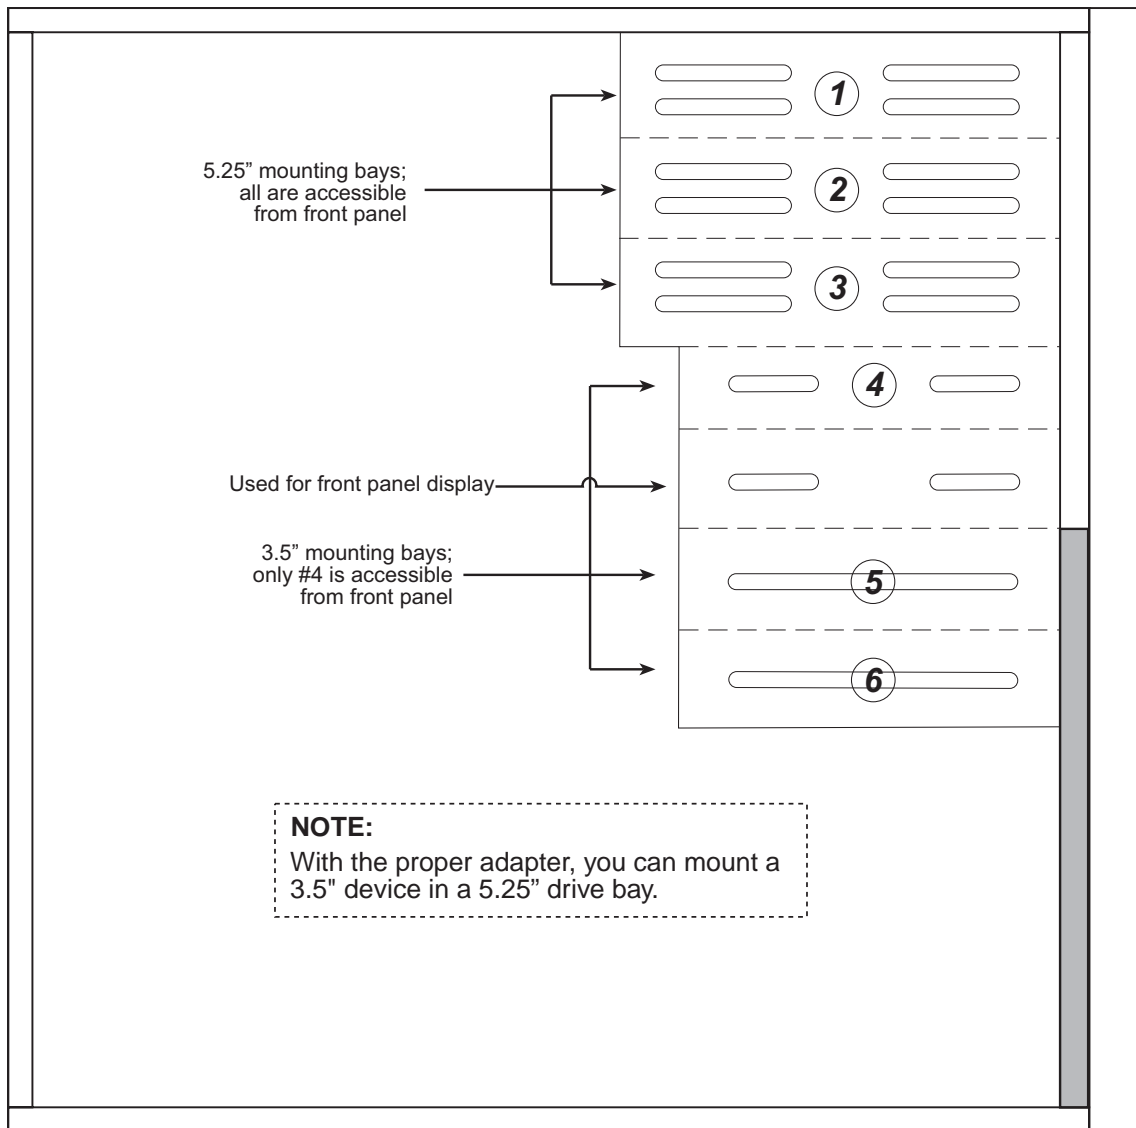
5.25” mounting bays; all are accessible from front panel

1

2

3

4

Used for front panel display

3.5” mounting bays; only #4 is accessible from front panel

5

6

NOTE:
With the proper adapter, you can mount a 3.5" device in a 5.25” drive bay.